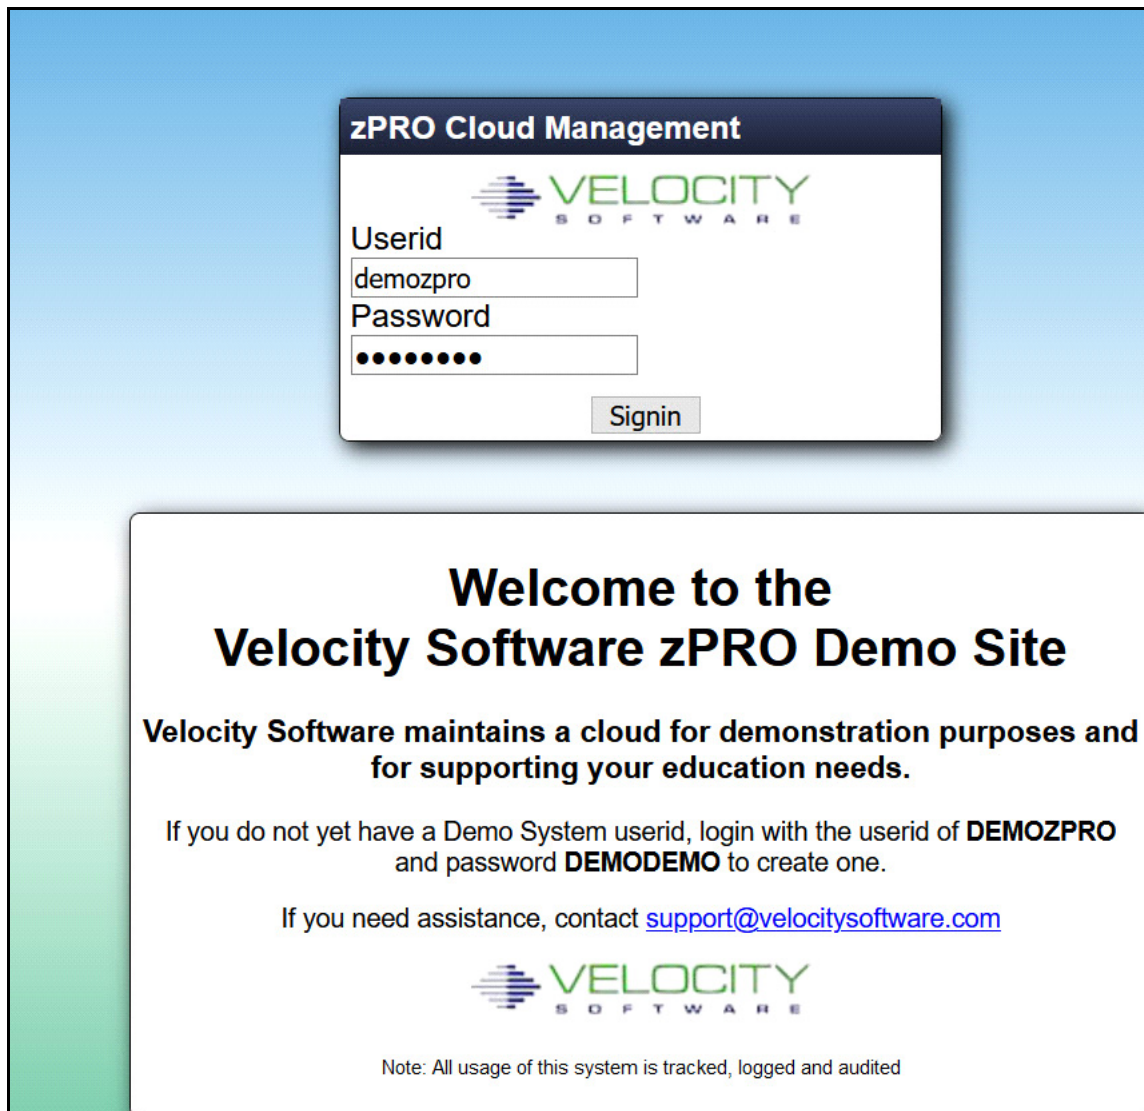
zPRO Cloud Management

VELOCITY
SOFTWARE

Userid
demozpro
Password
••••••••
Signin

Welcome to the
Velocity Software zPRO Demo Site

Velocity Software maintains a cloud for demonstration purposes and for supporting your education needs.

If you do not yet have a Demo System userid, login with the userid of **DEMOZPRO** and password **DEMODEMO** to create one.

If you need assistance, contact support@velocitysoftware.com

VELOCITY
SOFTWARE

Note: All usage of this system is tracked, logged and audited